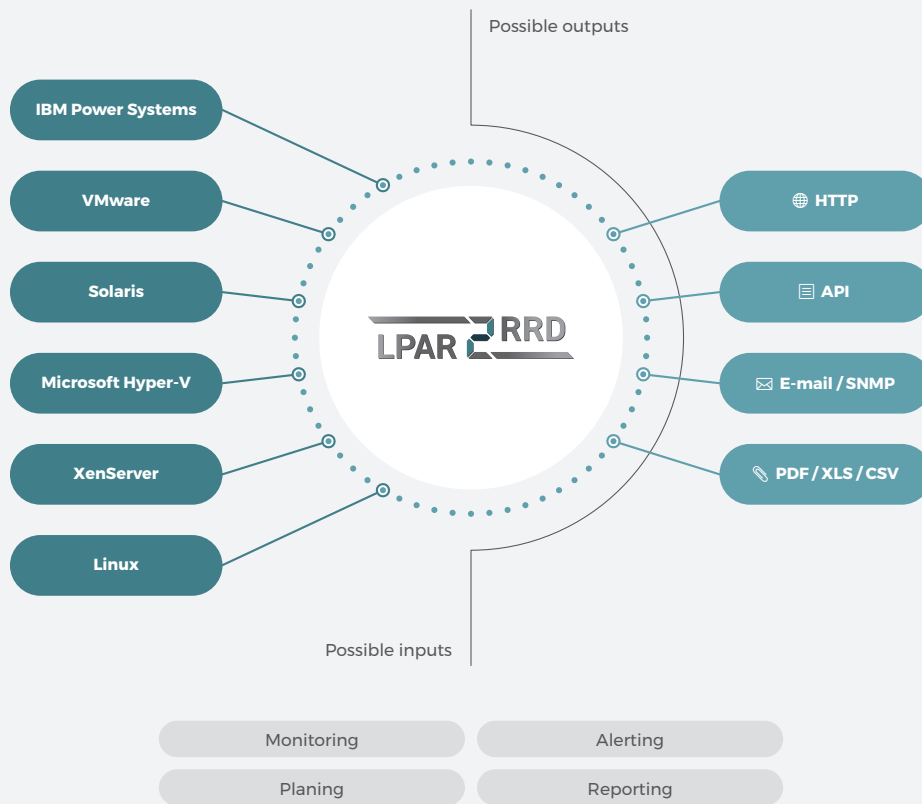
Possible outputs

IBM Power Systems

VMware

Solaris

Microsoft Hyper-V

XenServer

Linux

LPAR2RRD

HTTP

API

E-mail / SNMP

PDF / XLS / CSV

Possible inputs

Monitoring

Alerting

Planing

Reporting